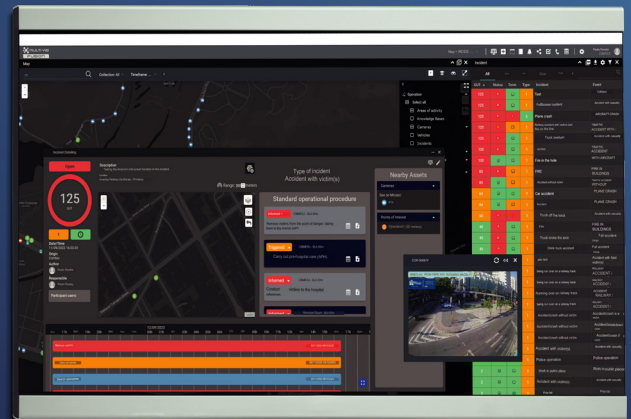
Map

Collection: All

Timeframe

Operation

Select all

Areas of activity

Knowledge Bases

Cameras

Vehicles

Incidents

Incident

All

Status

Time

Type

Incident

Event

Open

125

Type of incident

Accident with victim(s)

Standard operational procedure

Nearby Assets

Cameras

Participant users

Triggered

Informed

Fire in the hole

Fire

Car accident

Truck off the road

Police operation

Accident with victim(s)

FIRE IN BUILDING

ACCIDENT WITH

PLANE CRASH